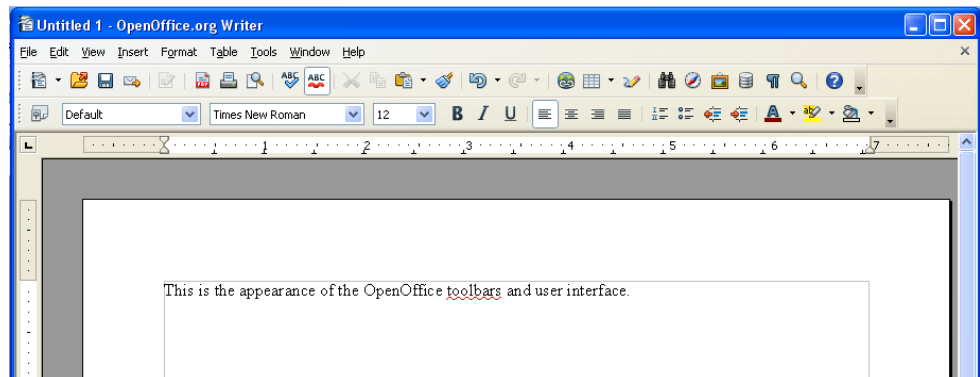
Untitled 1 - OpenOffice.org Writer

File Edit View Insert Format Table Tools Window Help

Default | Times New Roman | 12 | B I U

1 2 3 4 5 6 7

This is the appearance of the OpenOffice toolbars and user interface.